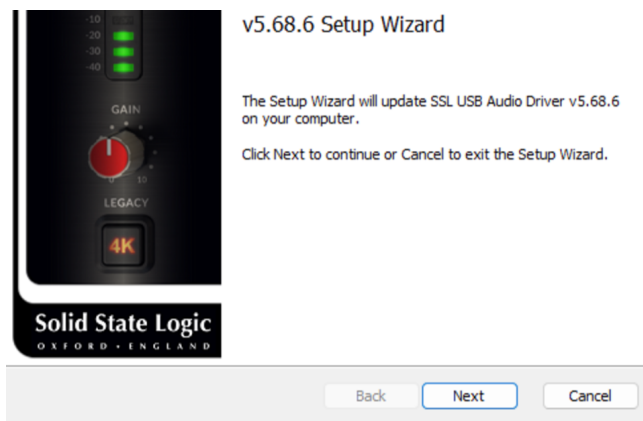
-10
-20
-30
-40

GAIN

0 10

LEGACY

4K

Solid State Logic
OXFORD • ENGLAND

v5.68.6 Setup Wizard

The Setup Wizard will update SSL USB Audio Driver v5.68.6 on your computer.

Click Next to continue or Cancel to exit the Setup Wizard.

Back
Next
Cancel